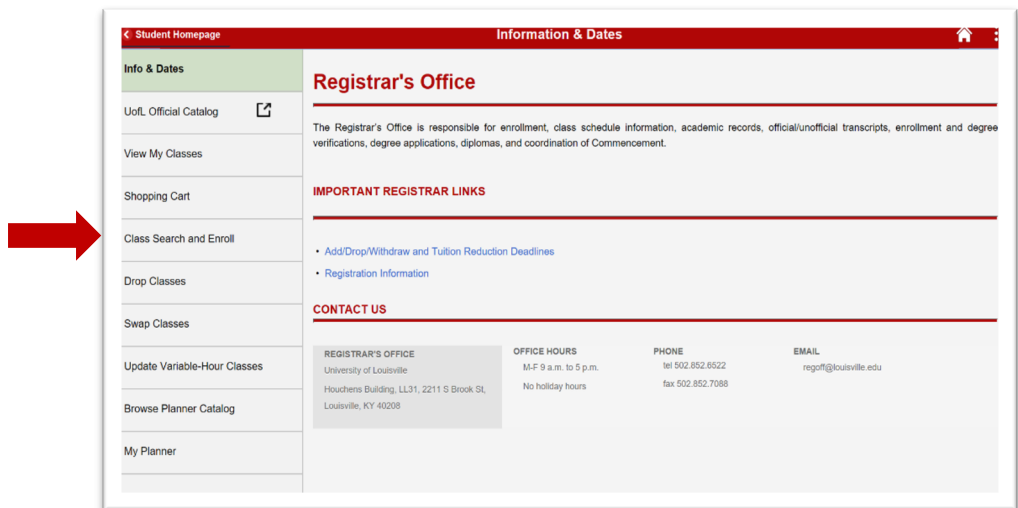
Student Homepage

Information & Dates

Info & Dates

UofL Official Catalog

View My Classes

Shopping Cart

Class Search and Enroll

Drop Classes

Swap Classes

Update Variable-Hour Classes

Browse Planner Catalog

My Planner

Registrar's Office

The Registrar's Office is responsible for enrollment, class schedule information, academic records, official/unofficial transcripts, enrollment and degree verifications, degree applications, diplomas, and coordination of Commencement.

IMPORTANT REGISTRAR LINKS

• Add/Drop/Withdraw and Tuition Reduction Deadlines

• Registration Information

CONTACT US

REGISTRAR'S OFFICE
University of Louisville
Houchens Building, LL31, 2211 S Brook St,
Louisville, KY 40208

OFFICE HOURS
M-F 9 a.m. to 5 p.m.
No holiday hours

PHONE
tel 502.852.6522
fax 502.852.7088

EMAIL
regoff@louisville.edu